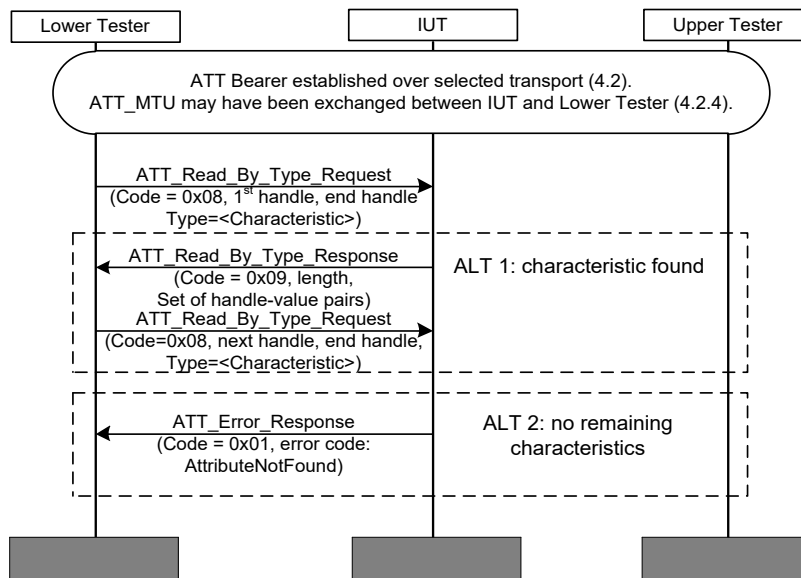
Lower Tester

IUT

Upper Tester

ATT Bearer established over selected transport (4.2).
ATT_MTU may have been exchanged between IUT and Lower Tester (4.2.4).

ATT_Read_By_Type_Request
(Code = 0x08, 1$^{st}$ handle, end handle
Type=<Characteristic>)

ATT_Read_By_Type_Response
(Code = 0x09, length,
Set of handle-value pairs)

ALT 1: characteristic found

ATT_Read_By_Type_Request
(Code=0x08, next handle, end handle,
Type=<Characteristic>)

ATT_Error_Response
(Code = 0x01, error code:
AttributeNotFound)

ALT 2: no remaining characteristics